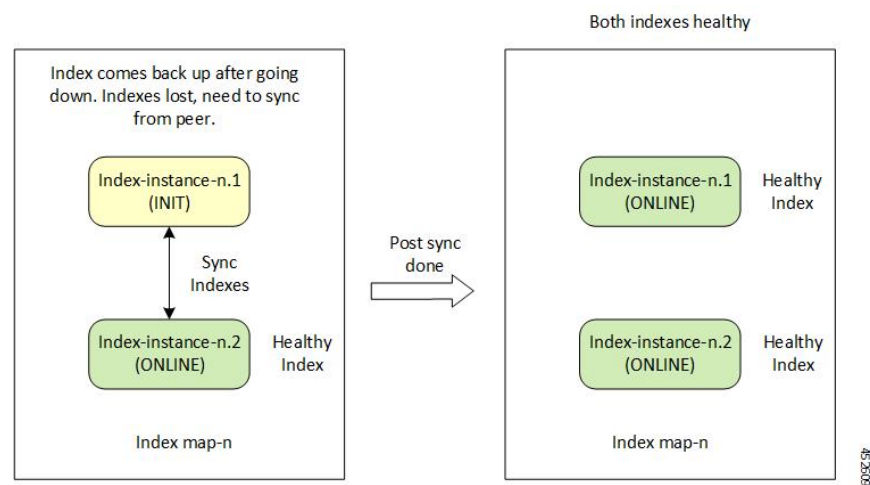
Index comes back up after going down. Indexes lost, need to sync from peer.

Index-instance-n.1
(INIT)

Sync
Indexes

Index-instance-n.2
(ONLINE)

Healthy
Index

Index map-n

Post sync
done

Both indexes healthy

Index-instance-n.1
(ONLINE)

Healthy
Index

Index-instance-n.2
(ONLINE)

Healthy
Index

Index map-n

452609